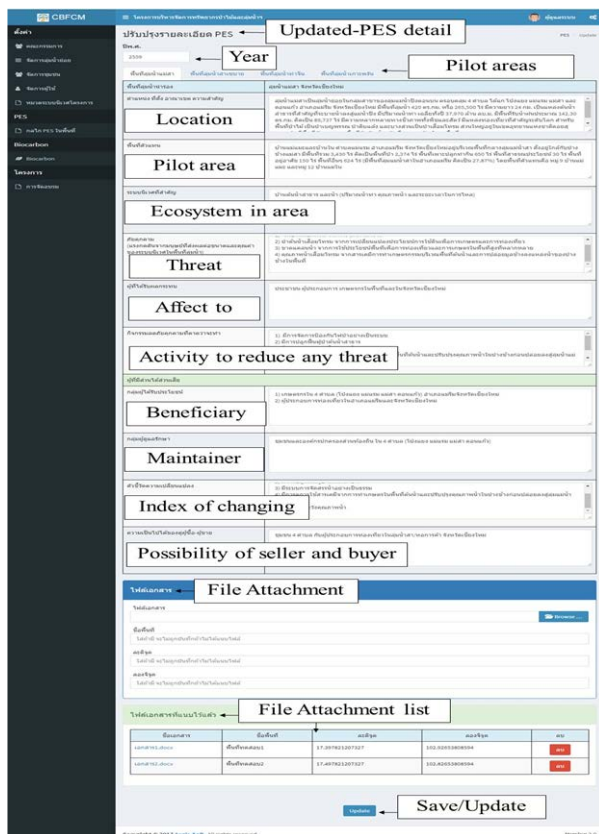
CBFCM

ปรับปรุงรายละเอียด PES

Updated-PES detail

ปีพ.ศ.

Year

2559

Pilot areas

Location

Pilot area

Ecosystem in area

Threat

Affect to

Activity to reduce any threat

Beneficiary

Maintainer

Index of changing

Possibility of seller and buyer

File Attachment

Browse ...

File Attachment list

| | | 17.397621207327 | 102.02053808594 | |
|---|---|---|---|---|
| | | 17.497621207327 | 102.02053808594 | |

Update

Save/Update